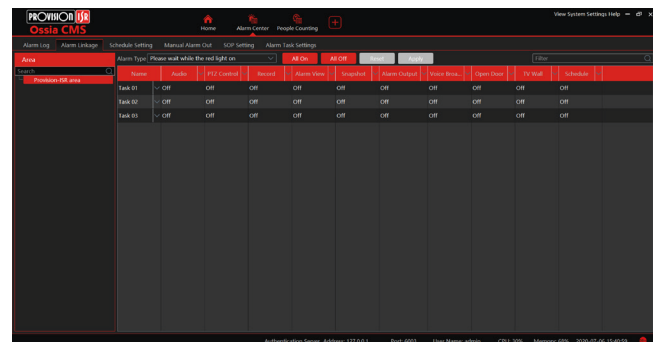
PROVISION ISR
Ossia CMS

Home
Alarm Center
People Counting
+

View System Settings Help

Alarm Log
Alarm Linkage
Schedule Setting
Manual Alarm Out
SOP Setting
Alarm Task Settings

Area
Search
Provision-ISR area

Alarm Type Please wait while the red light on
All On
All Off
Reset
Apply
Filter

| Name | Audio | PTZ Control | Record | Alarm View | Snapshot | Alarm Output | Voice Broa... | Open Door | TV Wall | Schedule |
|---|---|---|---|---|---|---|---|---|---|---|
| Task 01 | Off | Off | Off | Off | Off | Off | Off | Off | Off | Off |
| Task 02 | Off | Off | Off | Off | Off | Off | Off | Off | Off | Off |
| Task 03 | Off | Off | Off | Off | Off | Off | Off | Off | Off | Off |

Authentication Server Address: 127.0.0.1 Port: 6003 User Name: admin CPU: 30% Memory: 69% 2020-07-06 15:40:59